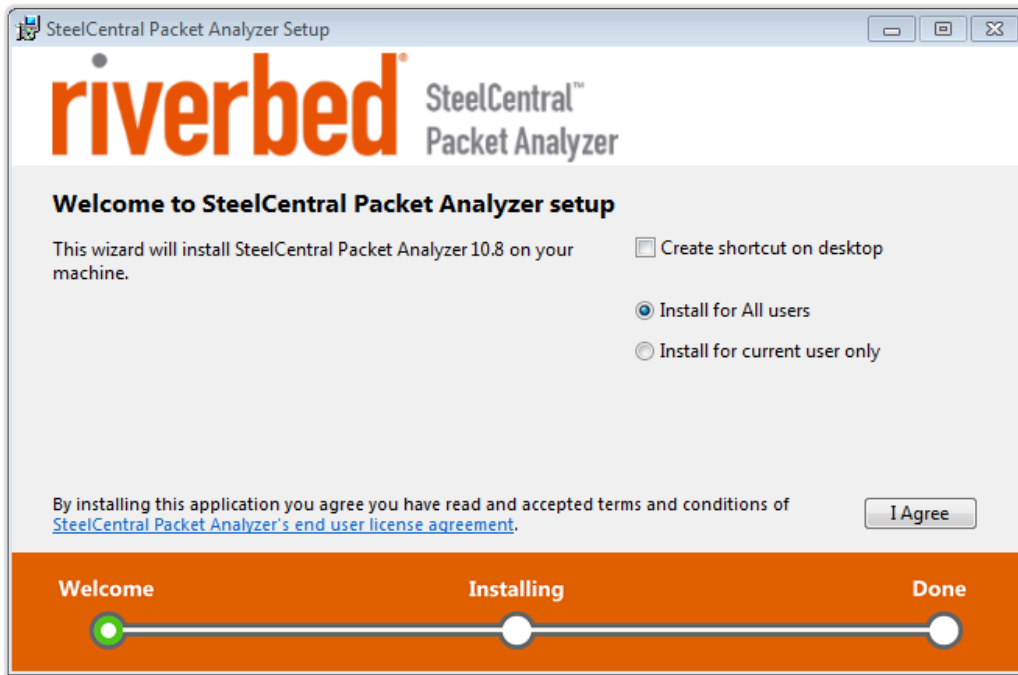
SteelCentral Packet Analyzer Setup

riverbed® SteelCentral™ Packet Analyzer

Welcome to SteelCentral Packet Analyzer setup

This wizard will install SteelCentral Packet Analyzer 10.8 on your machine.

Create shortcut on desktop

Install for All users

Install for current user only

By installing this application you agree you have read and accepted terms and conditions of SteelCentral Packet Analyzer's end user license agreement.

I Agree

Welcome

Installing

Done